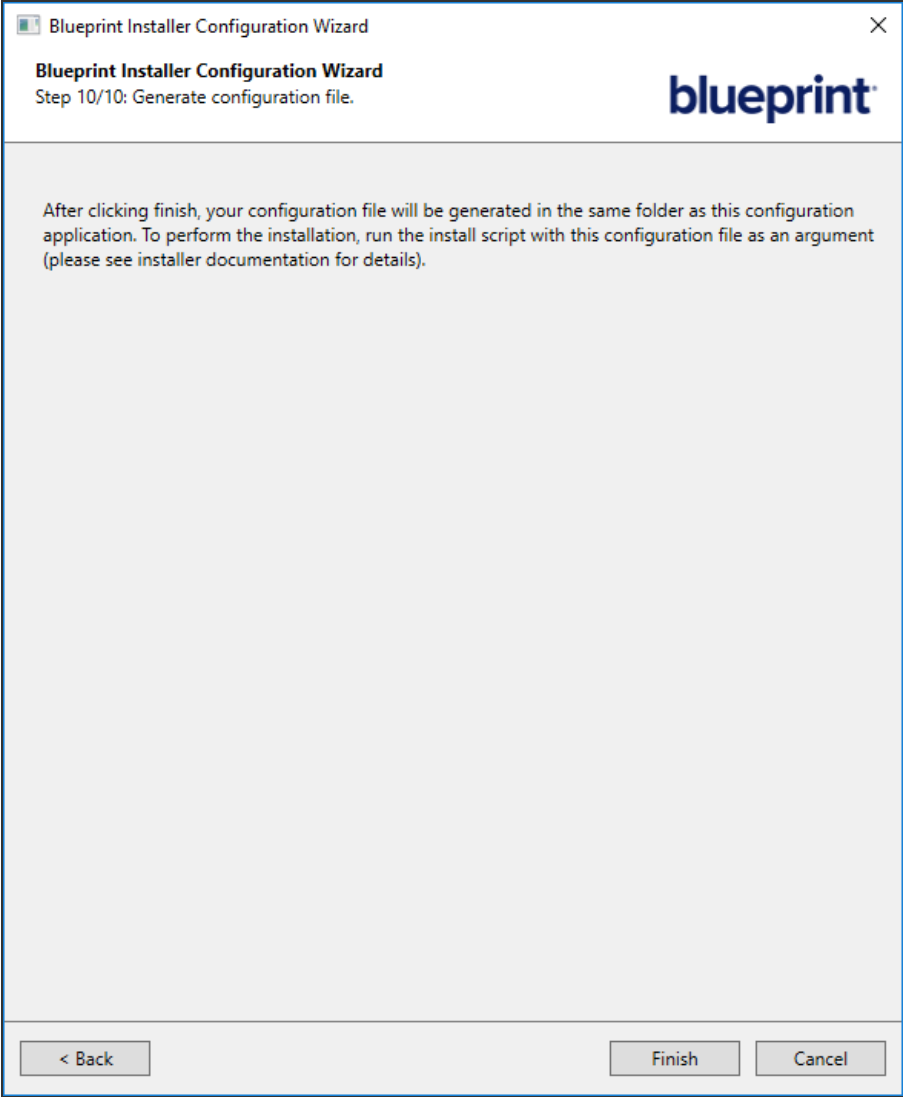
Blueprint Installer Configuration Wizard

Blueprint Installer Configuration Wizard
Step 10/10: Generate configuration file.

blueprint

After clicking finish, your configuration file will be generated in the same folder as this configuration application. To perform the installation, run the install script with this configuration file as an argument (please see installer documentation for details).

< Back

Finish

Cancel